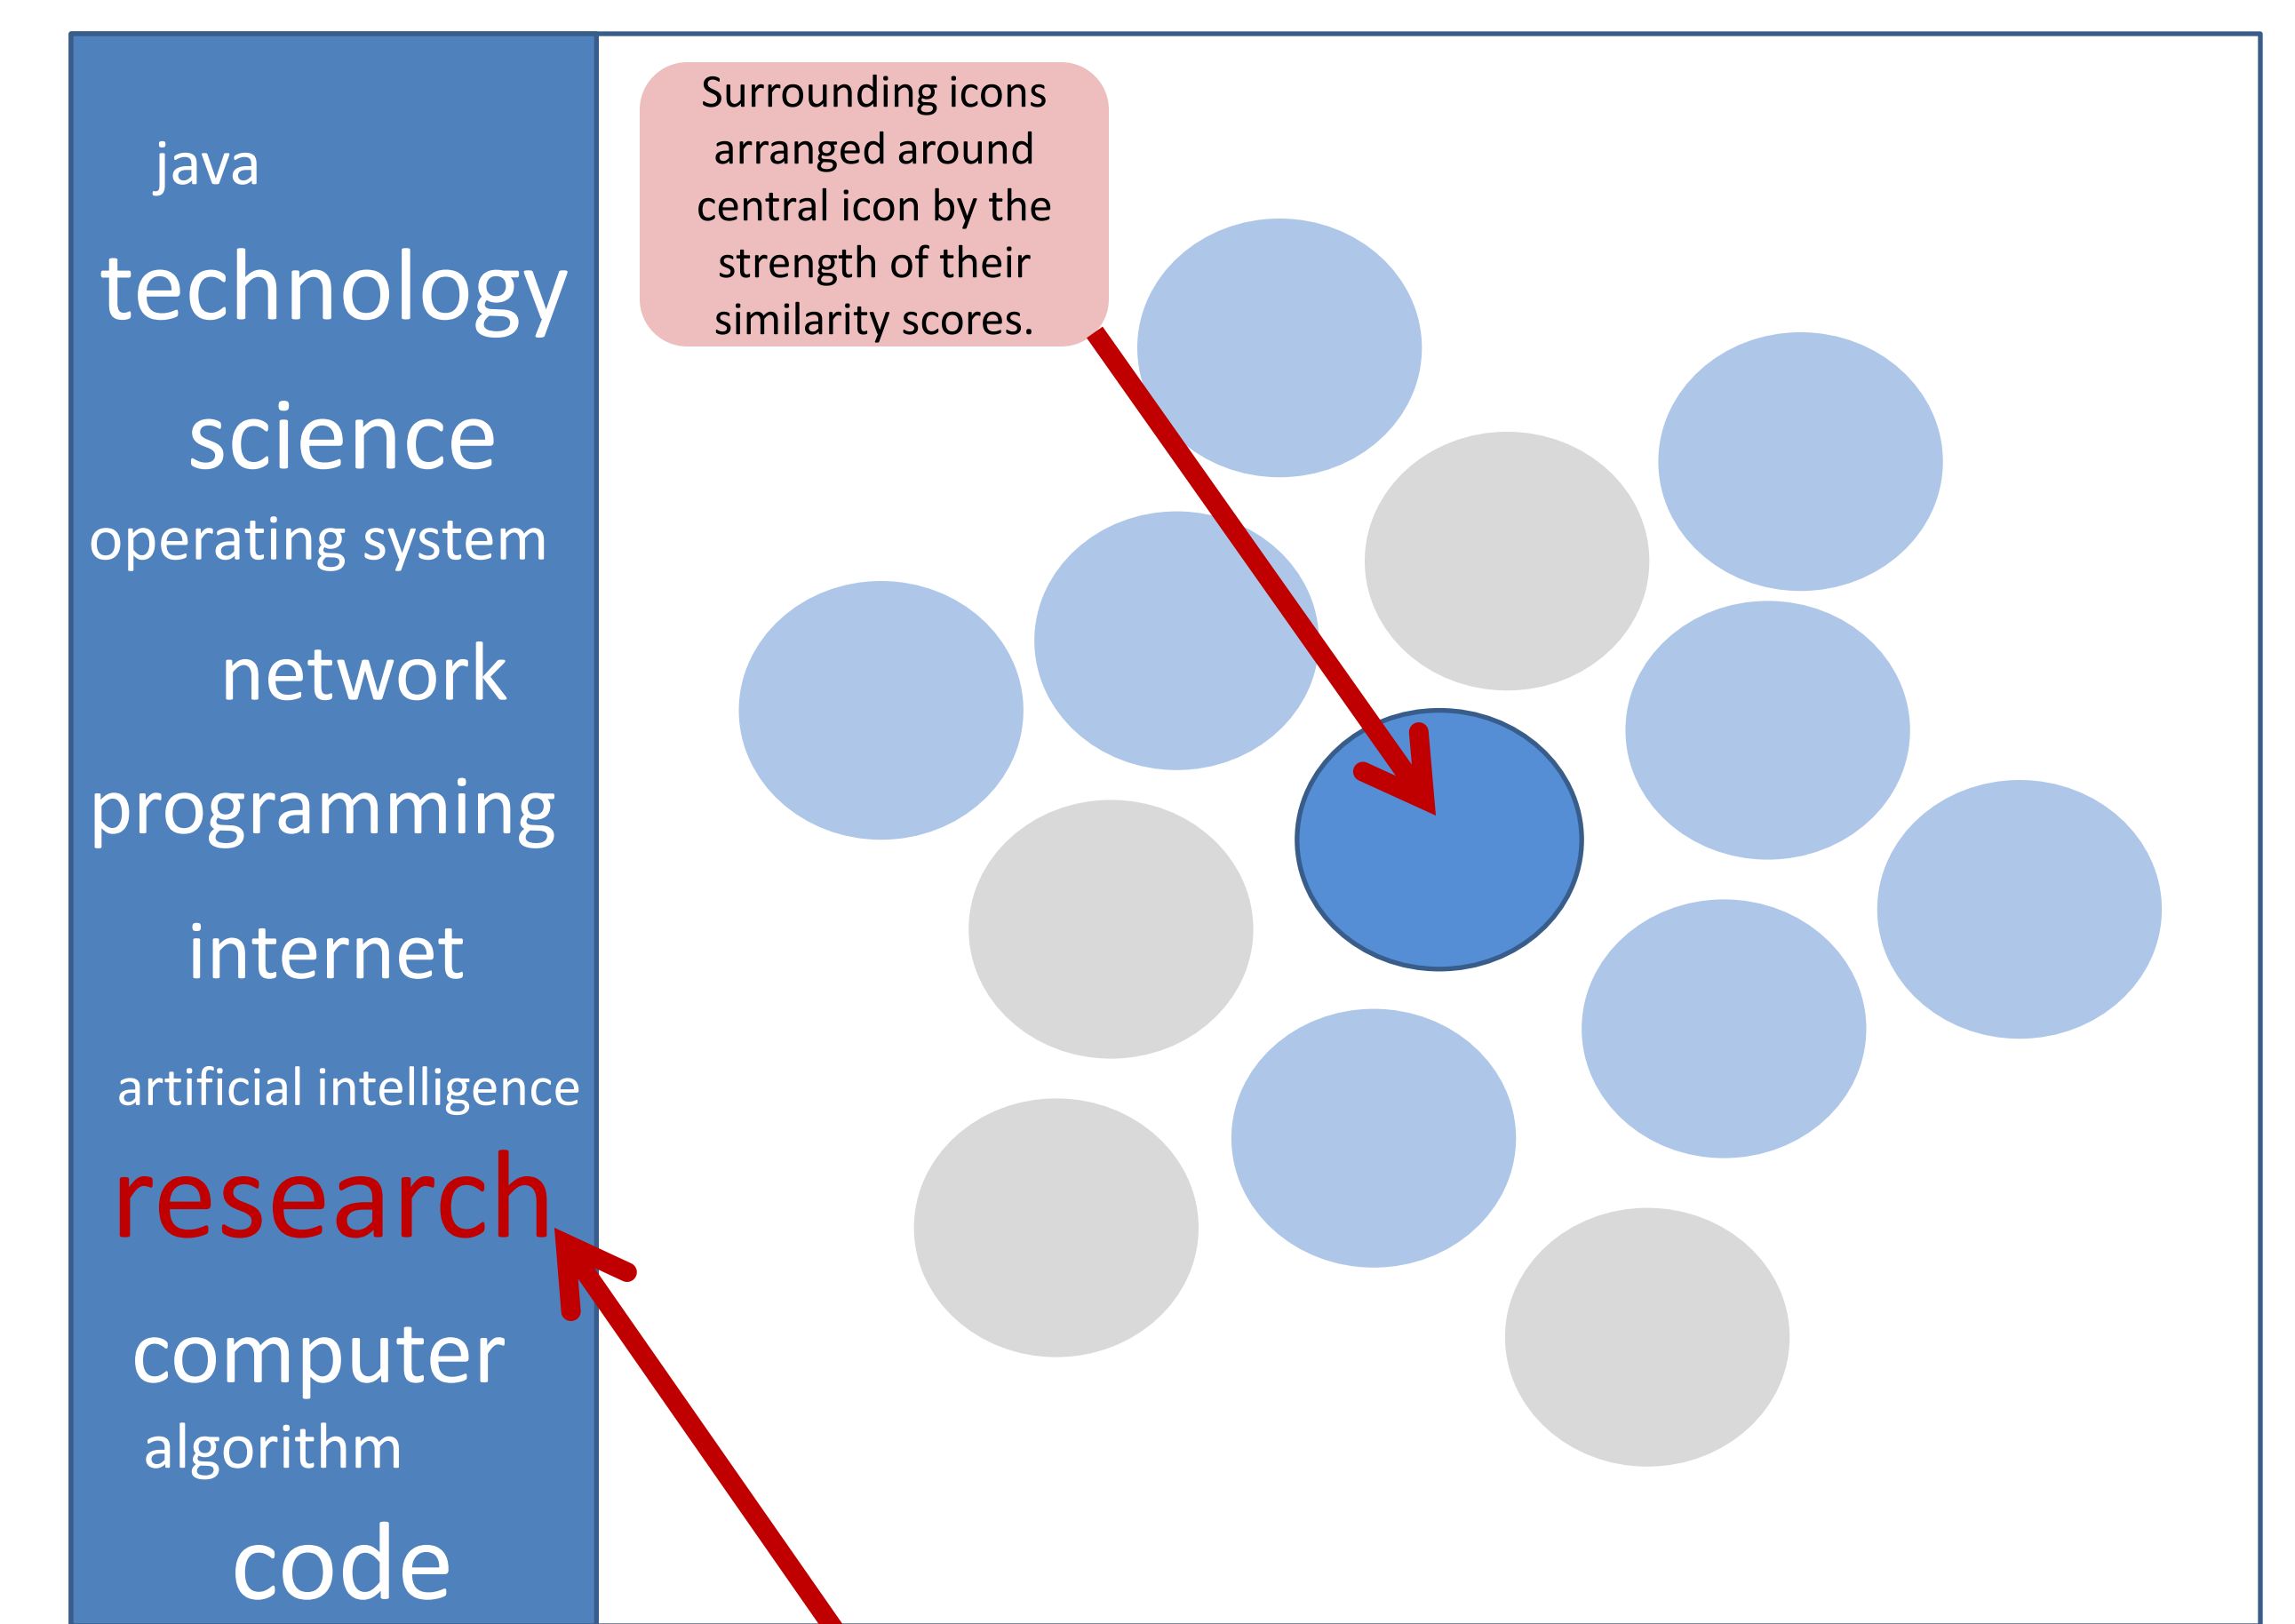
java
technology
science
operating system
network
programming
internet
artificial intelligence
research
computer
algorithm
code

Surrounding icons arranged around central icon by the strength of their similarity scores.